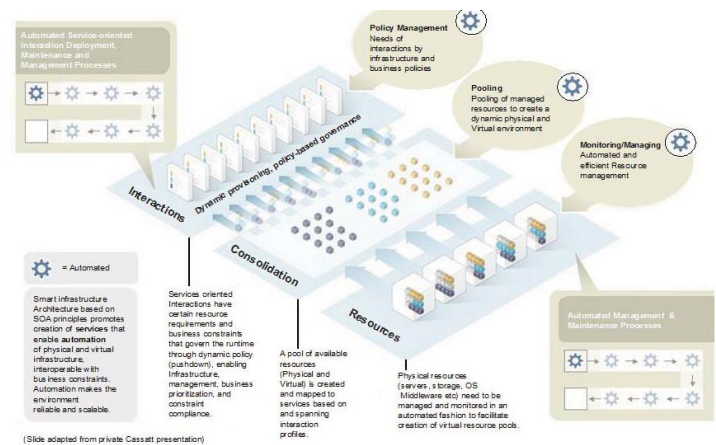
Automated Service-oriented Interaction Deployment, Maintenance and Management Processes

Policy Management
Needs of interactions by infrastructure and business policies

Pooling
Pooling of managed resources to create a dynamic physical and Virtual environment

Monitoring/Managing
Automated and efficient Resource management

Interactions

Dynamic provisioning, policy-based governance

Consolidation

Resources

= Automated

Smart infrastructure Architecture based on SOA principles promotes creation of services that enable automation of physical and virtual infrastructure, interoperable with business constraints. Automation makes the environment reliable and scalable.

Services oriented Interactions have certain resource requirements and business constraints that govern the runtime through dynamic policy (pushdown), enabling Infrastructure, management, business prioritization, and constraint compliance.

A pool of available resources (Physical and Virtual) is created and mapped to services based on and spanning interaction profiles.

Physical resources (servers , storage, OS Middleware etc) need to be managed and monitored in an automated fashion to facilitate creation of virtual resource pools.

Automated Management & Maintenance Processes

(Slide adapted from private Cassatt presentation)